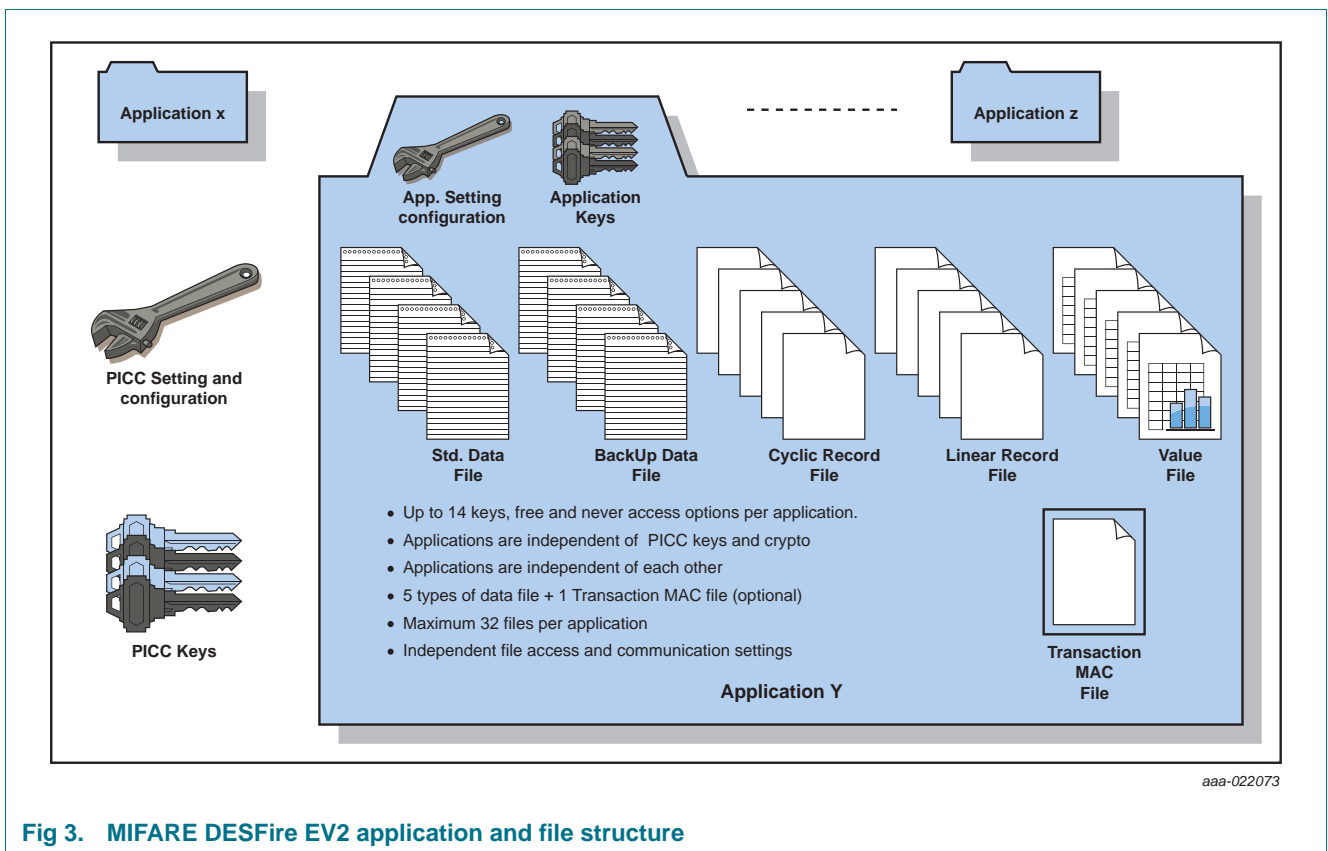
Application x

Application z

App. Setting configuration

Application Keys

PICC Setting and configuration

Std. Data File

BackUp Data File

Cyclic Record File

Linear Record File

Value File

- Up to 14 keys, free and never access options per application.
- Applications are independent of PICC keys and crypto
- Applications are independent of each other
- 5 types of data file + 1 Transaction MAC file (optional)
- Maximum 32 files per application
- Independent file access and communication settings

PICC Keys

Transaction MAC File

Application Y

aaa-022073

Fig 3. MIFARE DESFire EV2 application and file structure